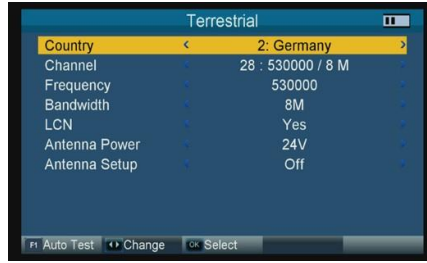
Terrestrial

| | | |
|---|---|---|
| Country | < | 2: Germany | > |
| Channel | < | 28 : 530000 / 8 M | > |
| Frequency | < | 530000 | > |
| Bandwidth | < | 8M | > |
| LCN | < | Yes | > |
| Antenna Power | < | 24V | > |
| Antenna Setup | < | Off | > |

F1 Auto Test ◄► Change OK Select